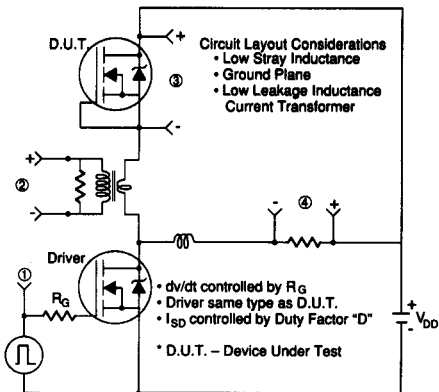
D.U.T.

+

③

-

Circuit Layout Considerations
• Low Stray Inductance
• Ground Plane
• Low Leakage Inductance Current Transformer

+

②

-

-

④

+

Driver

①

$R_G$

• dv/dt controlled by $R_G$
• Driver same type as D.U.T.
• $I_{SD}$ controlled by Duty Factor "D"

* D.U.T. – Device Under Test

+

$V_{DD}$

-